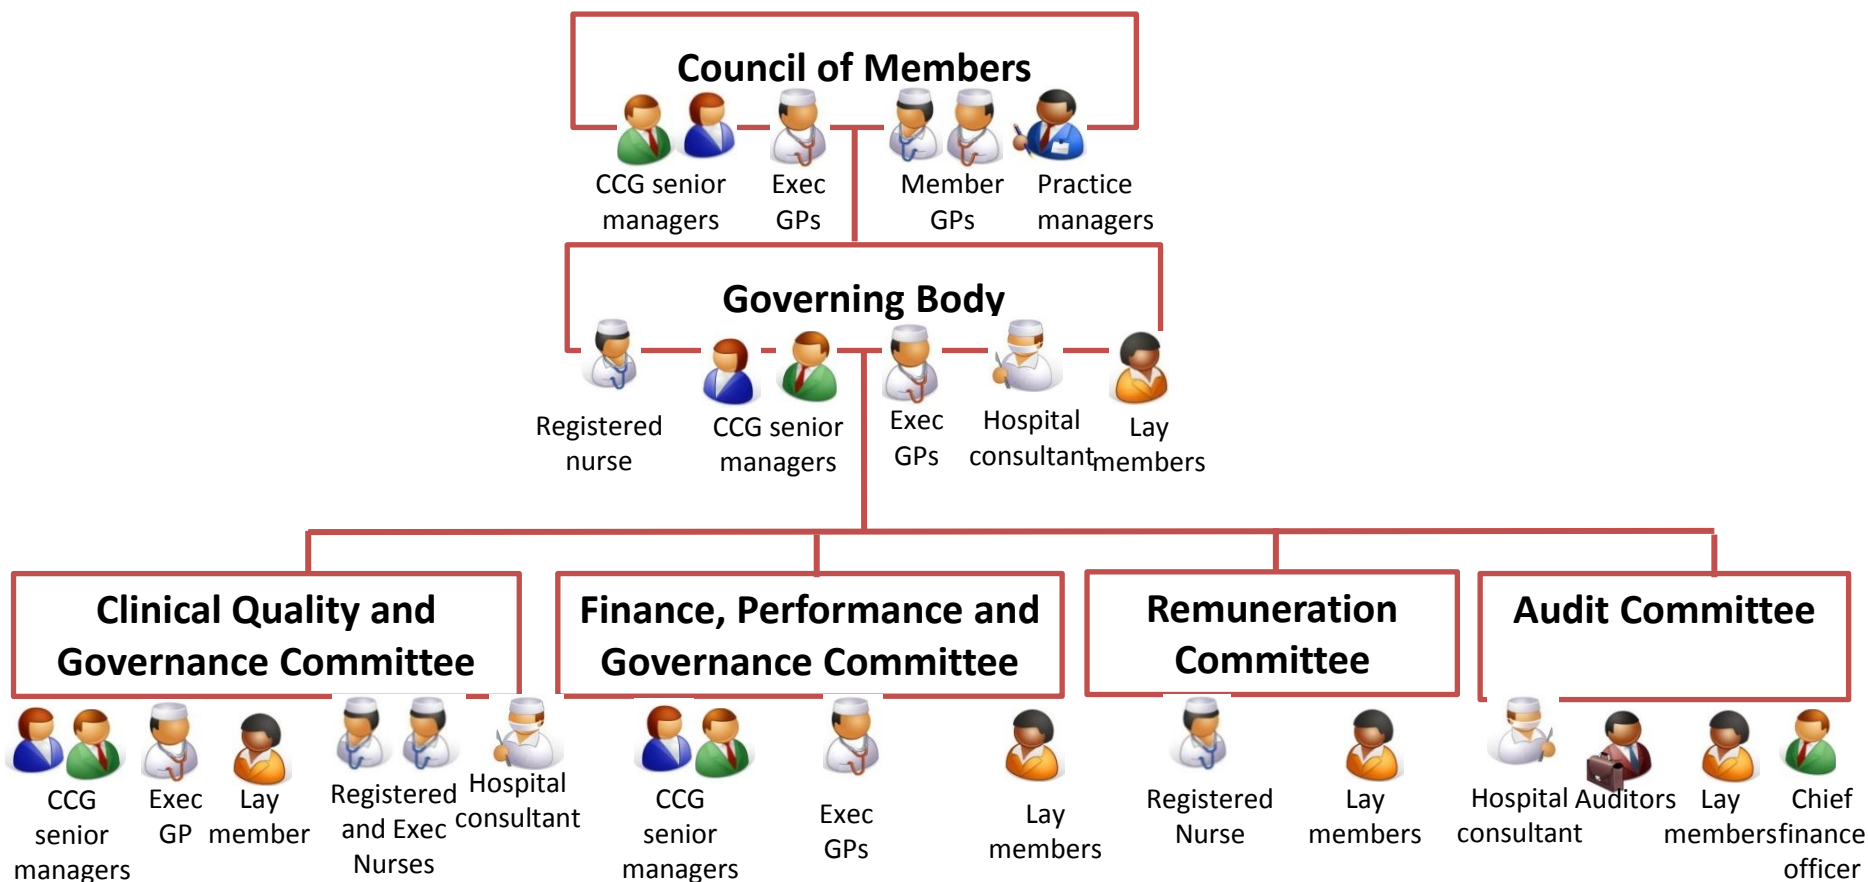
Council of Members

CCG senior managers

Exec GPs

Member GPs

Practice managers

Governing Body

Registered nurse

CCG senior managers

Exec GPs

Hospital consultant

Lay members

Clinical Quality and Governance Committee

CCG senior managers

Exec GP

Lay member

Registered and Exec Nurses

Hospital consultant

Finance, Performance and Governance Committee

CCG senior managers

Exec GPs

Lay members

Remuneration Committee

Registered Nurse

Lay members

Audit Committee

Hospital consultant

Auditors

Lay members

Chief finance officer